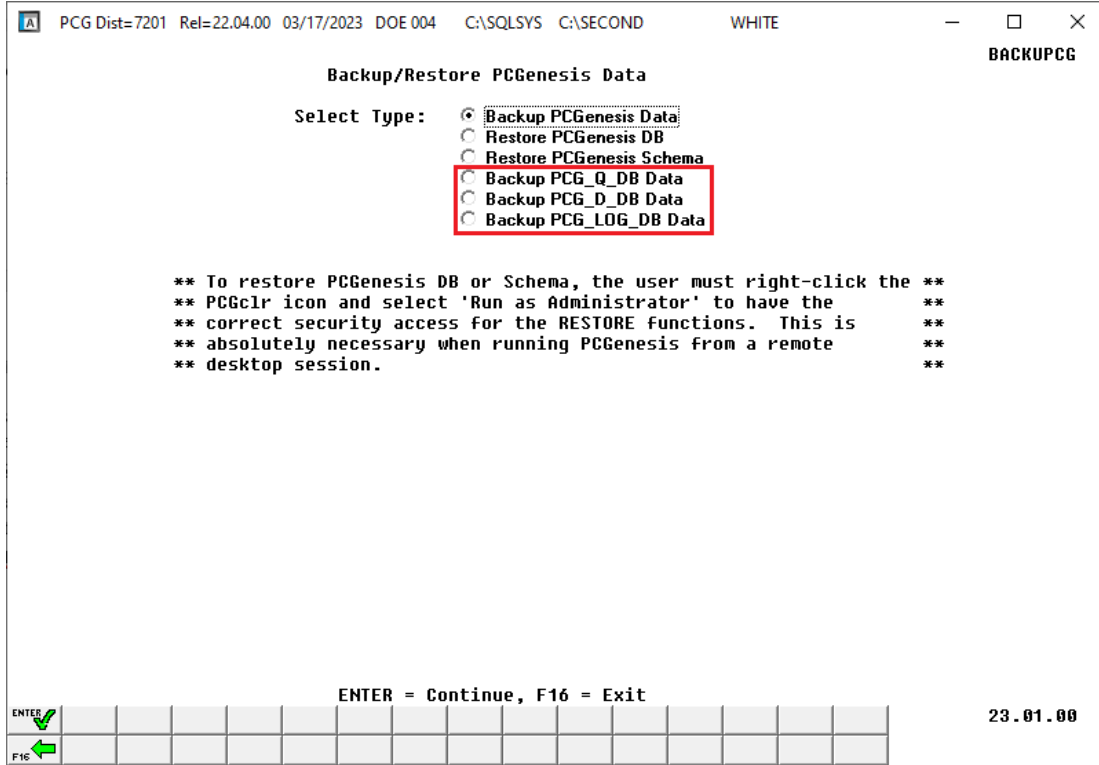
PCG Dist=7201 Rel=22.04.00 03/17/2023 DOE 004 C:\SQLSYS C:\SECOND WHITE

BACKUPCG

Backup/Restore PCGenesis Data

Select Type:
Backup PCGenesis Data
Restore PCGenesis DB
Restore PCGenesis Schema
Backup PCG_Q_DB Data
Backup PCG_D_DB Data
Backup PCG_LOG_DB Data

** To restore PCGenesis DB or Schema, the user must right-click the **
** PCGclr icon and select 'Run as Administrator' to have the **
** correct security access for the RESTORE functions. This is **
** absolutely necessary when running PCGenesis from a remote **
** desktop session. **

ENTER = Continue, F16 = Exit

ENTER

F16

23.01.00